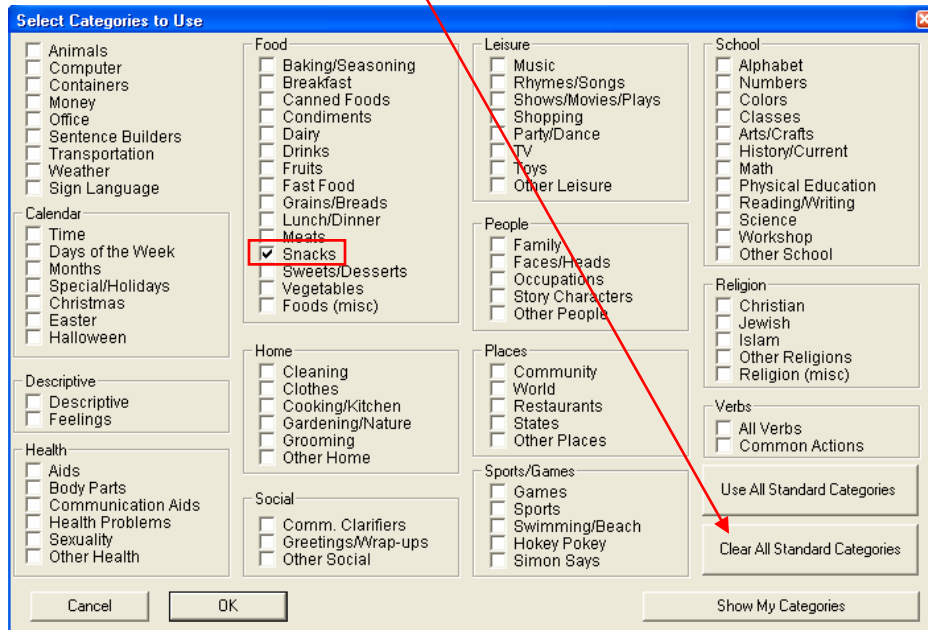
Select Categories to Use

Animals
Computer
Containers
Money
Office
Sentence Builders
Transportation
Weather
Sign Language

Calendar
Time
Days of the Week
Months
Special/Holidays
Christmas
Easter
Halloween

Descriptive
Descriptive
Feelings

Health
Aids
Body Parts
Communication Aids
Health Problems
Sexuality
Other Health

Food
Baking/Seasoning
Breakfast
Canned Foods
Condiments
Dairy
Drinks
Fruits
Fast Food
Grains/Breads
Lunch/Dinner
Meats
Snacks
Sweets/Desserts
Vegetables
Foods (misc)

Home
Cleaning
Clothes
Cooking/Kitchen
Gardening/Nature
Grooming
Other Home

Social
Comm. Clarifiers
Greetings/Wrap-ups
Other Social

Leisure
Music
Rhymes/Songs
Shows/Movies/Plays
Shopping
Party/Dance
TV
Toys
Other Leisure

People
Family
Faces/Heads
Occupations
Story Characters
Other People

Places
Community
World
Restaurants
States
Other Places

Sports/Games
Games
Sports
Swimming/Beach
Hokey Pokey
Simon Says

School
Alphabet
Numbers
Colors
Classes
Arts/Crafts
History/Current
Math
Physical Education
Reading/Writing
Science
Workshop
Other School

Religion
Christian
Jewish
Islam
Other Religions
Religion (misc)

Verbs
All Verbs
Common Actions

Use All Standard Categories
Clear All Standard Categories

Cancel
OK
Show My Categories